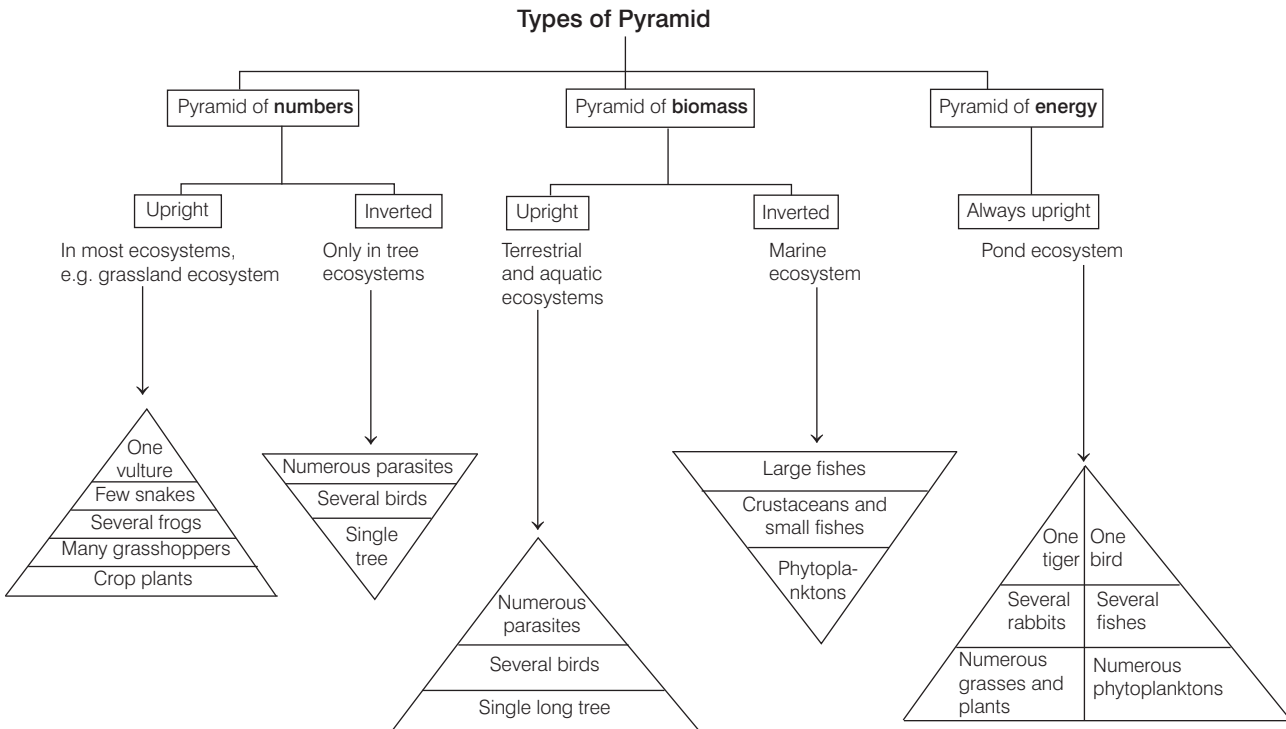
Types of Pyramid

Pyramid of **numbers**

Pyramid of **biomass**

Pyramid of **energy**

Upright

In most ecosystems, e.g. grassland ecosystem

One vulture
Few snakes
Several frogs
Many grasshoppers
Crop plants

Inverted

Only in tree ecosystems

Numerous parasites
Several birds
Single tree

Upright

Terrestrial and aquatic ecosystems

Numerous parasites
Several birds
Single long tree

Inverted

Marine ecosystem

Large fishes
Crustaceans and small fishes
Phytoplanktons

Always upright

Pond ecosystem

One tiger
One bird
Several rabbits
Several fishes
Numerous grasses and plants
Numerous phytoplanktons